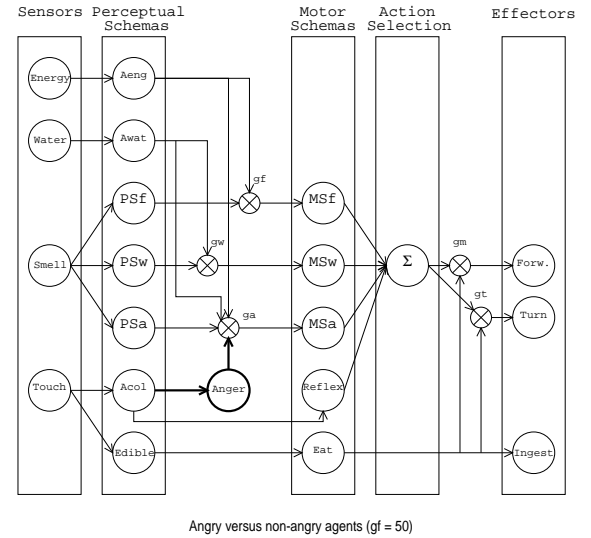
Sensors Perceptual Schemas

Motor Schemas

Action Selection

Effectors

Energy

Aeng

Water

Awat

gf

PSf

MSf

gm

Smell

PSw

gw

MSw

Σ

Forw.

gt

PSa

ga

MSa

Turn

Touch

Acol

Anger

Reflex

Edible

Eat

Ingest

Angry versus non-angry agents (gf = 50)